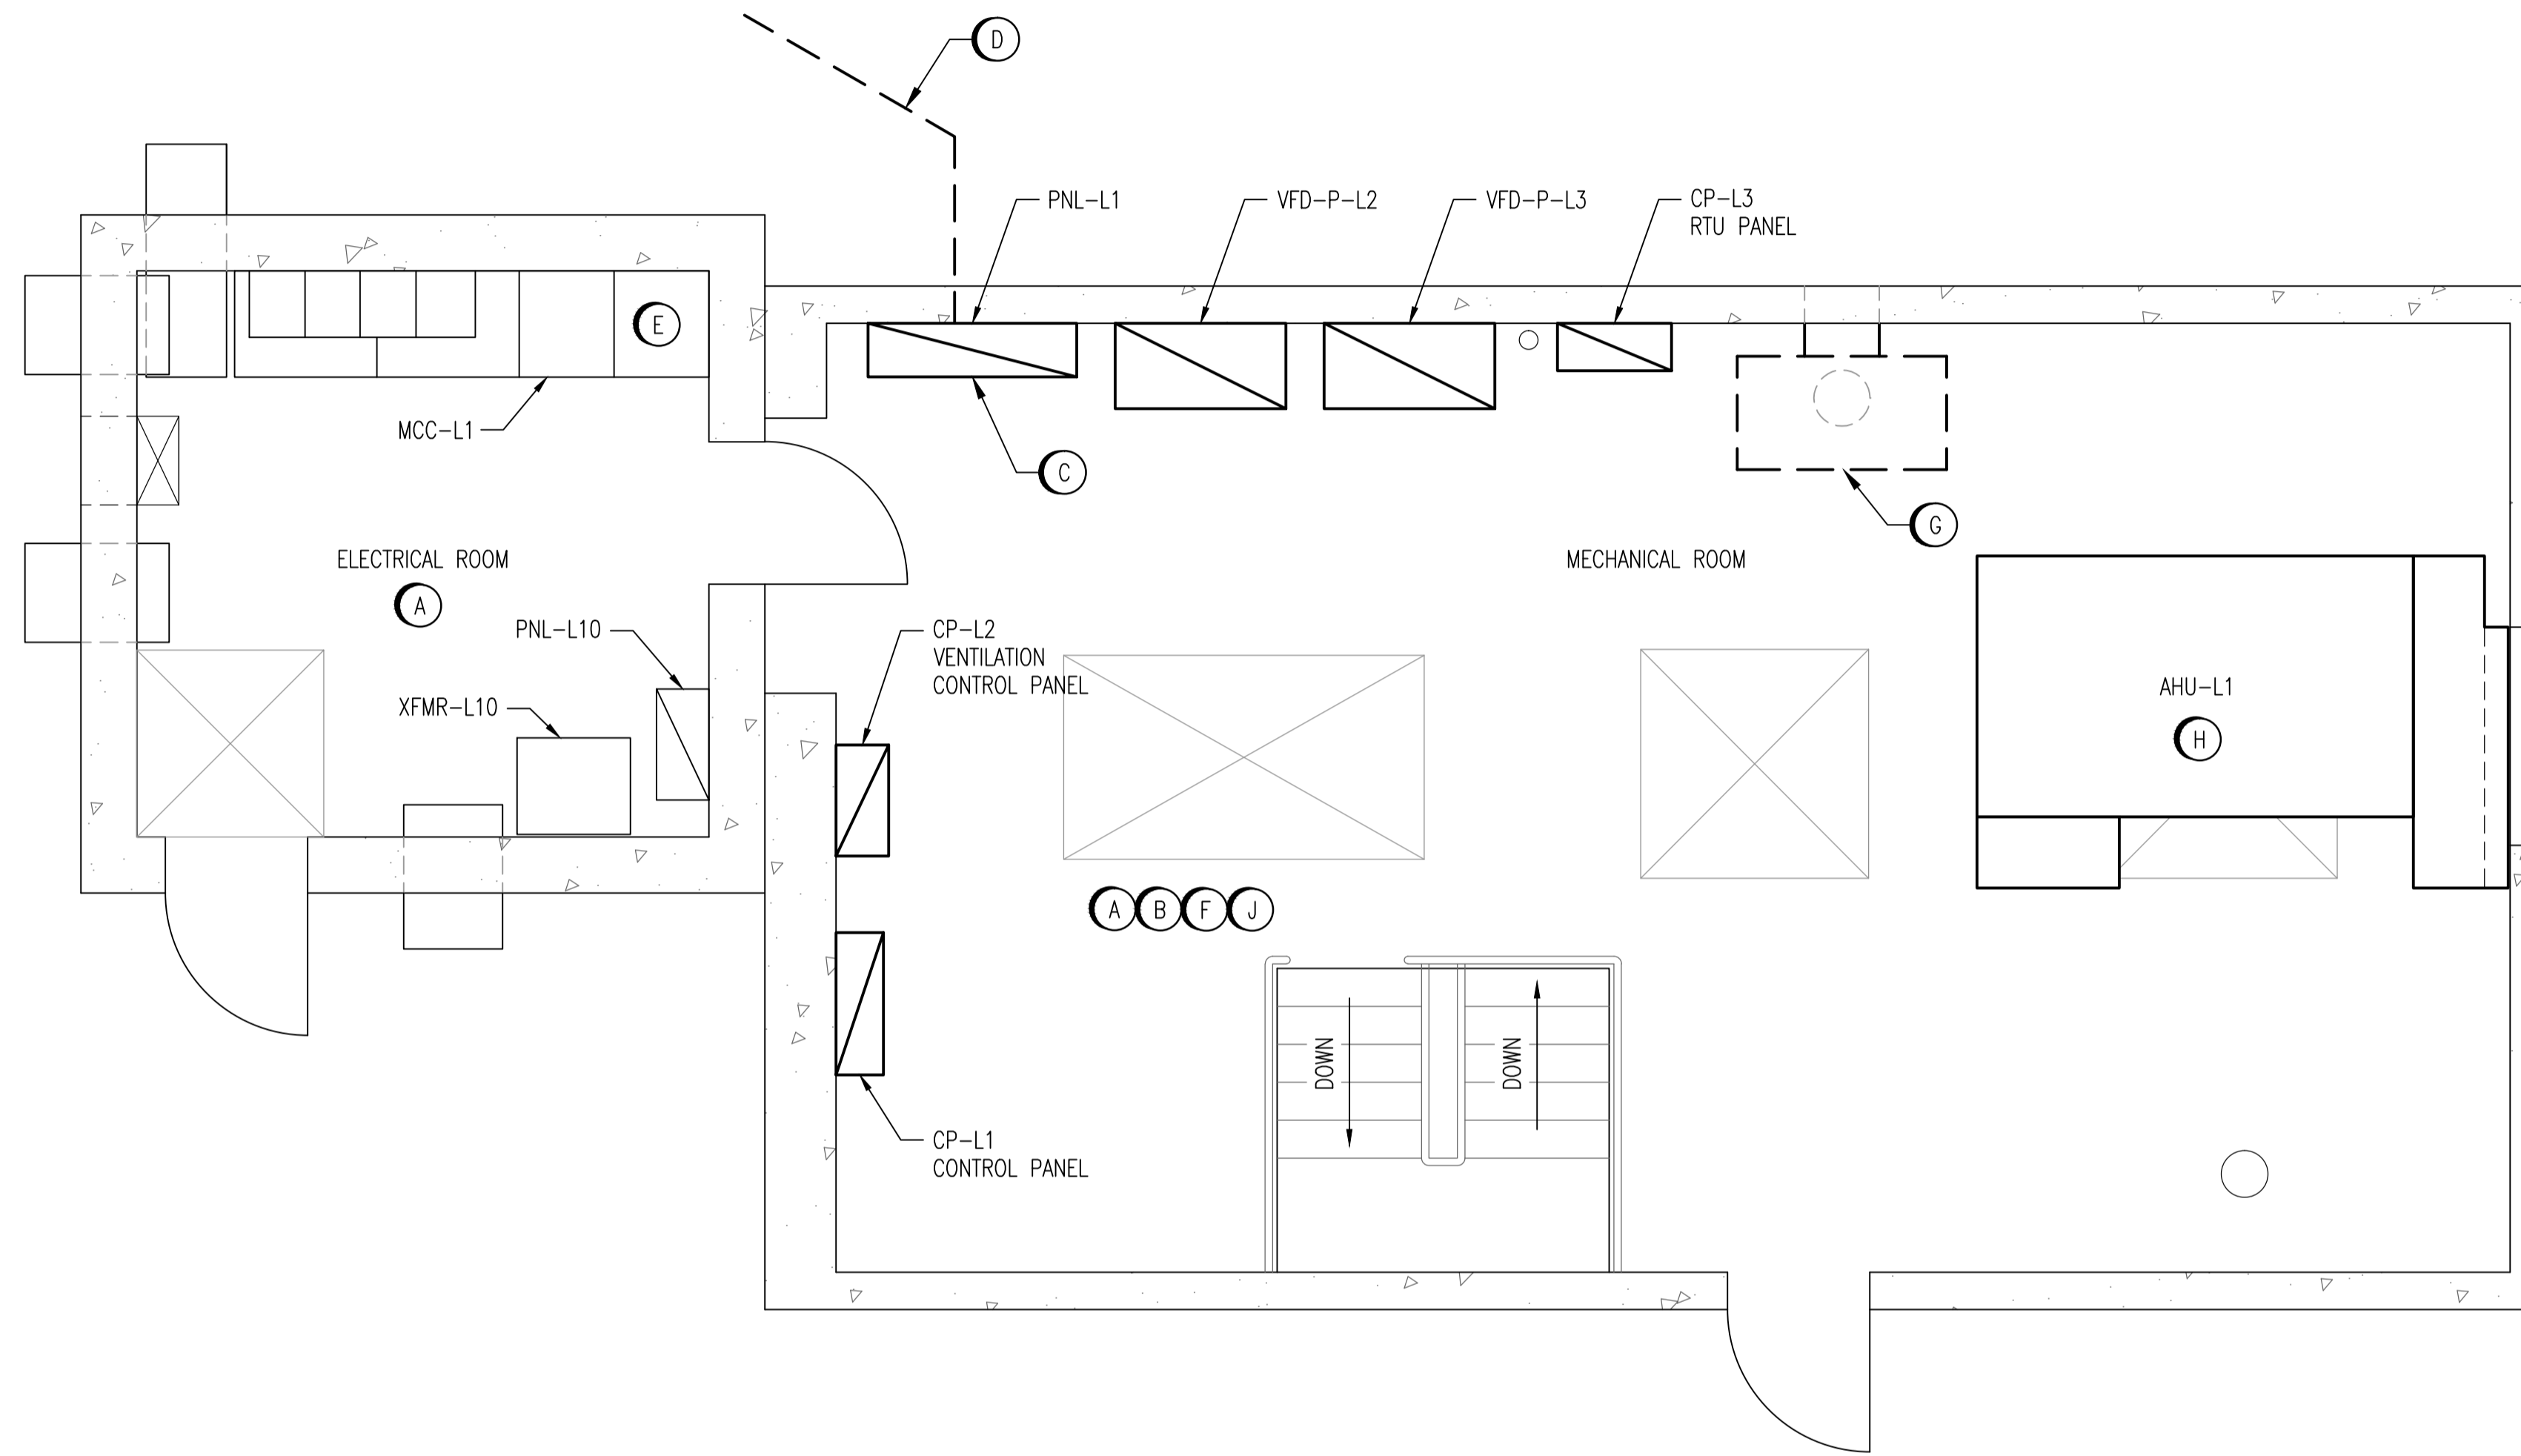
D

PNL-L1

VFD-P-L2

VFD-P-L3

CP-L3
RTU PANEL

E

MCC-L1

C

G

ELECTRICAL ROOM

A

MECHANICAL ROOM

PNL-L10

CP-L2
VENTILATION
CONTROL PANEL

XFMR-L10

AHU-L1

H

A B F J

DOWN

DOWN

CP-L1
CONTROL PANEL